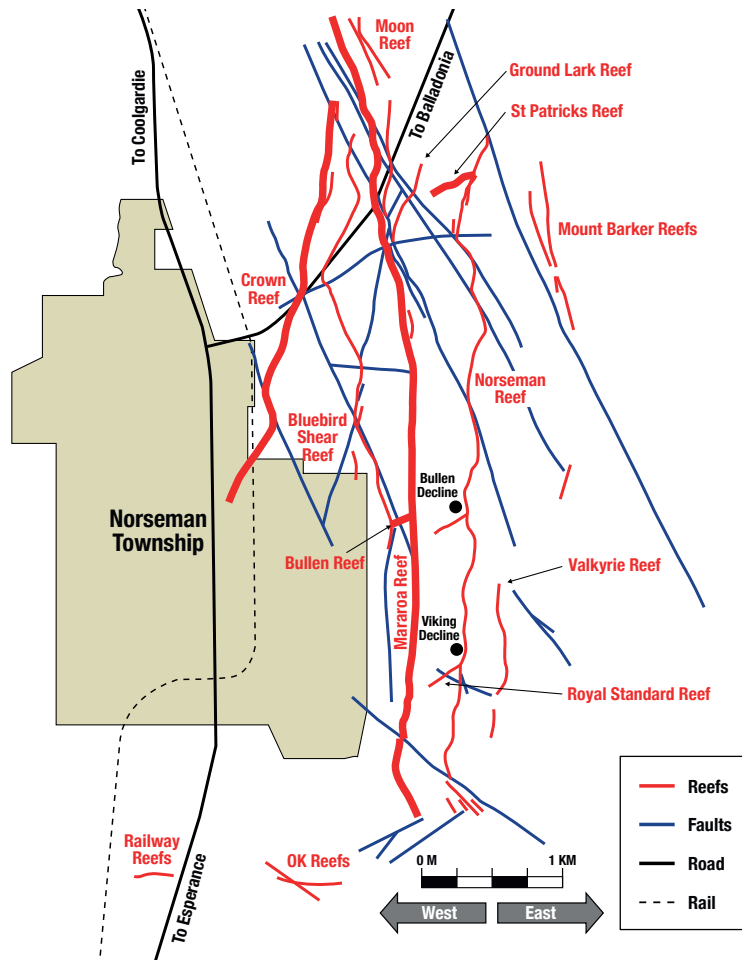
Moon Reef

To Balladonia

Ground Lark Reef

St Patricks Reef

To Coolgardie

Mount Barker Reefs

Crown Reef

Norseman Reef

Bluebird Shear Reef

Bullen Decline

Norseman Township

Bullen Reef

Mararoa Reef

Valkyrie Reef

Viking Decline

Royal Standard Reef

Railway Reefs

OK Reefs

To Esperance

0 M

1 KM

West

East

Reefs

Faults

Road

Rail